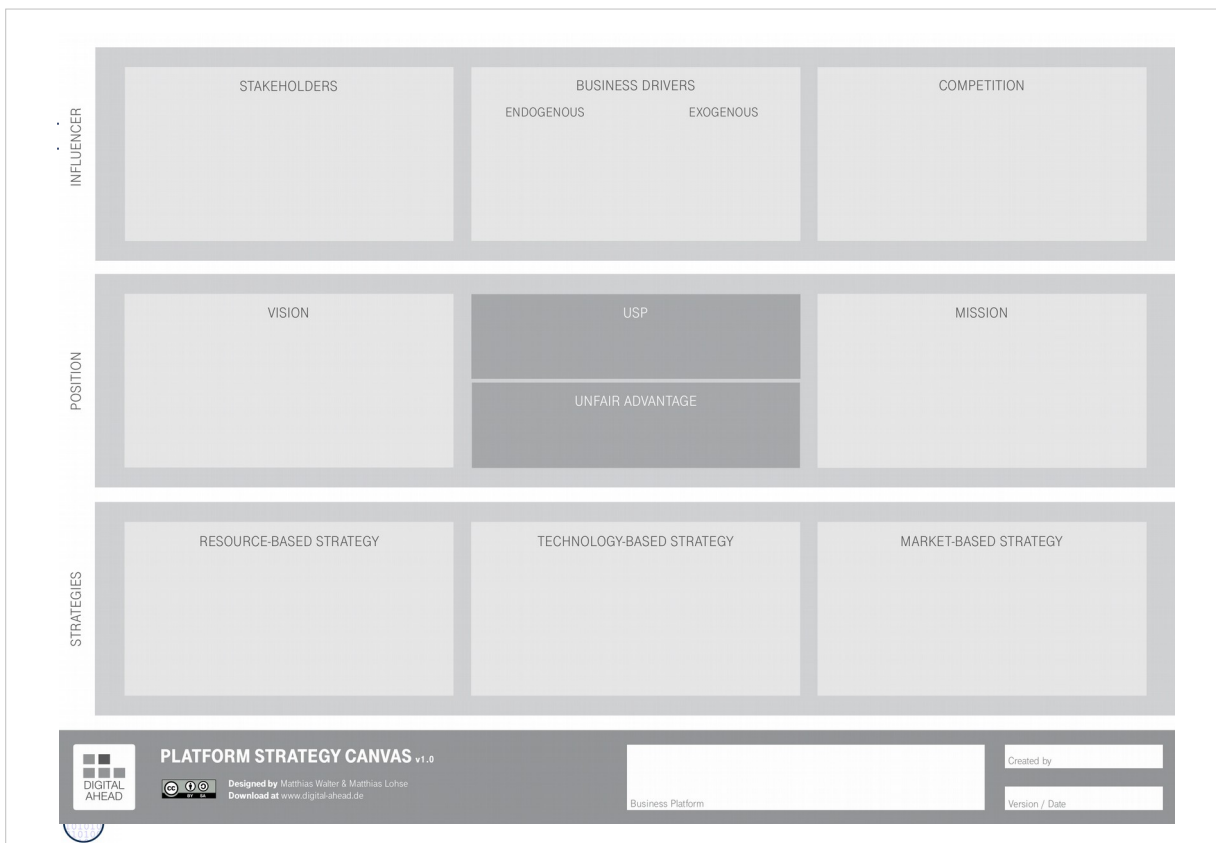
INFLUENCER

STAKEHOLDERS

BUSINESS DRIVERS
ENDOGENOUS
EXOGENOUS

COMPETITION

POSITION

VISION

USP

UNFAIR ADVANTAGE

MISSION

STRATEGIES

RESOURCE-BASED STRATEGY

TECHNOLOGY-BASED STRATEGY

MARKET-BASED STRATEGY

DIGITAL AHEAD

PLATFORM STRATEGY CANVAS v1.0

Designed by Matthias Walter & Matthias Lohse
Download at www.digital-ahead.de

Business Platform

Created by

Version / Date